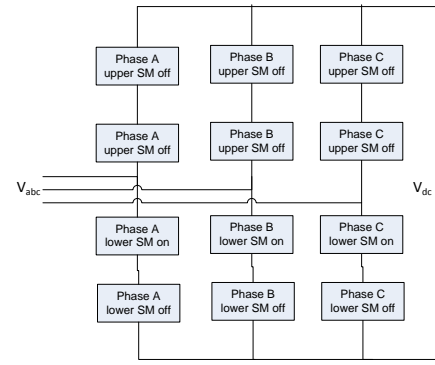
Phase A upper SM off

Phase B upper SM off

Phase C upper SM off

Phase A upper SM off

Phase B upper SM off

Phase C upper SM off

$V_{abc}$

$V_{dc}$

Phase A lower SM on

Phase B lower SM on

Phase C lower SM on

Phase A lower SM off

Phase B lower SM off

Phase C lower SM off